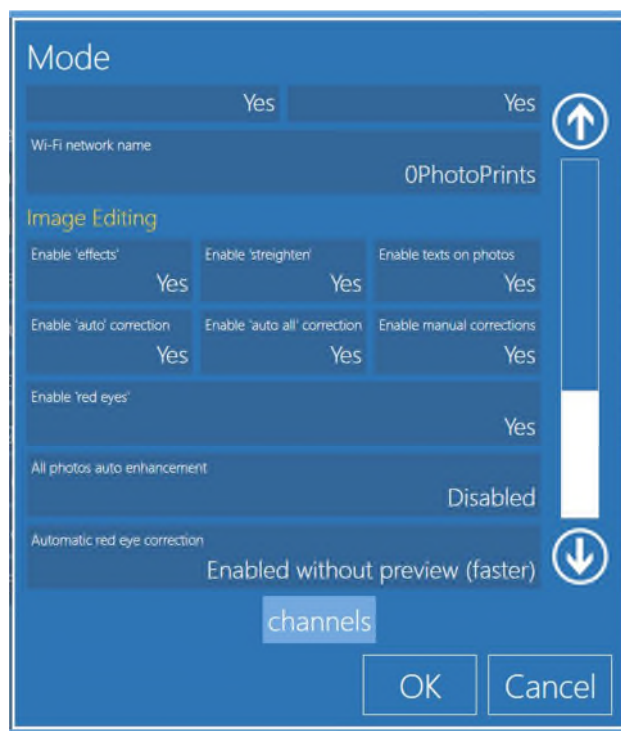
Mode

Yes

Yes

Wi-Fi network name

0PhotoPrints

Image Editing

Enable 'effects'
Yes

Enable 'streighten'
Yes

Enable texts on photos
Yes

Enable 'auto' correction
Yes

Enable 'auto all' correction
Yes

Enable manual corrections
Yes

Enable 'red eyes'
Yes

All photos auto enhancement
Disabled

Automatic red eye correction
Enabled without preview (faster)

channels

OK

Cancel